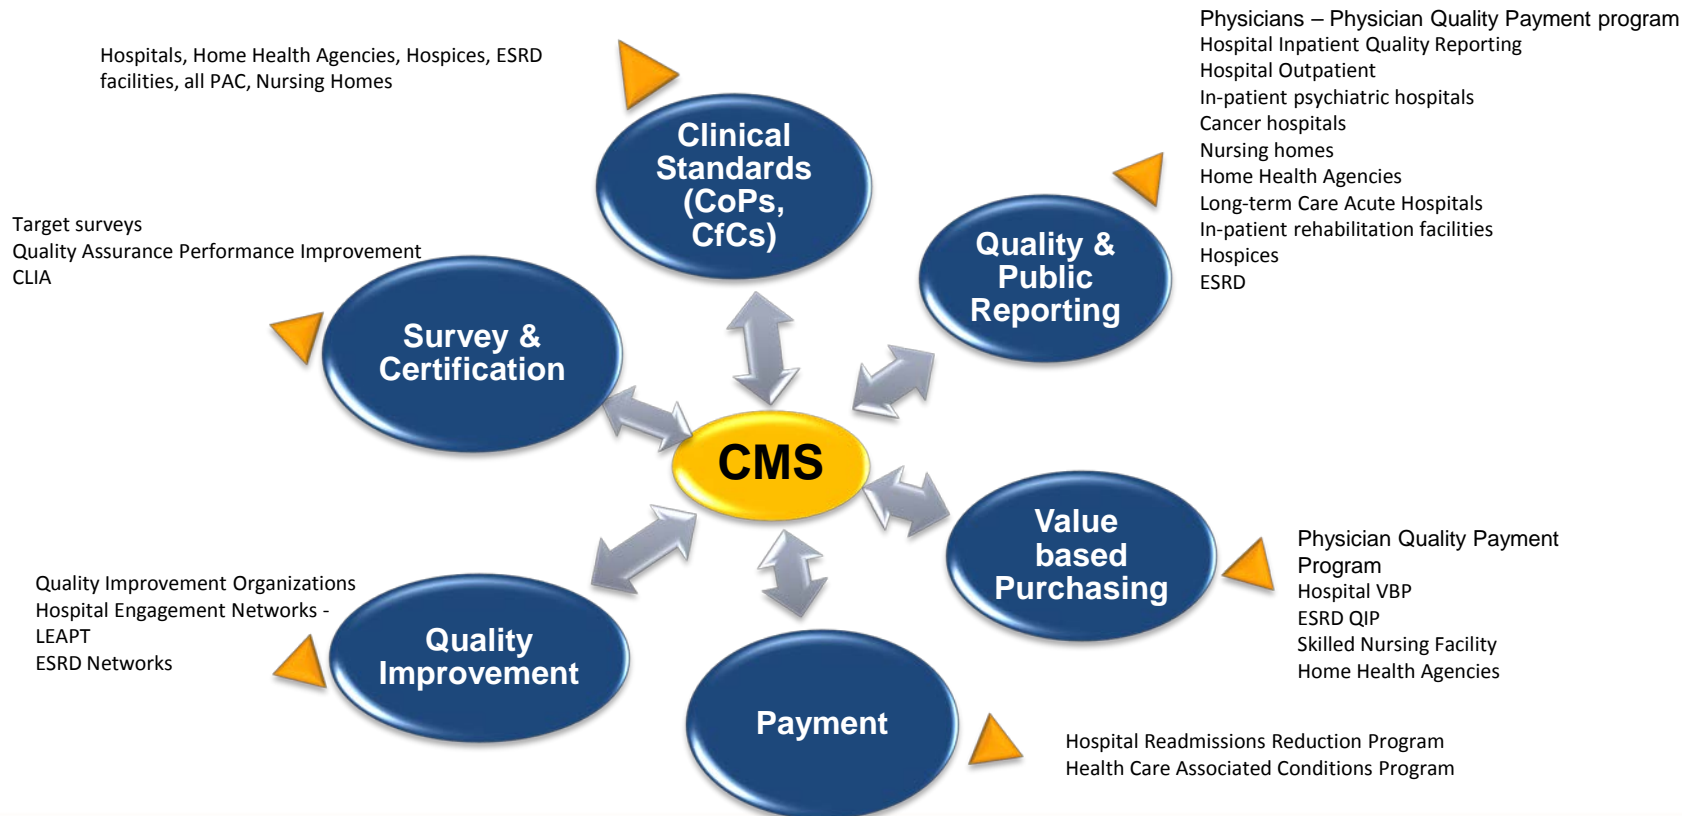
Hospitals, Home Health Agencies, Hospices, ESRD facilities, all PAC, Nursing Homes

Clinical Standards (CoPs, CfCs)

Physicians – Physician Quality Payment program
Hospital Inpatient Quality Reporting
Hospital Outpatient
In-patient psychiatric hospitals
Cancer hospitals
Nursing homes
Home Health Agencies
Long-term Care Acute Hospitals
In-patient rehabilitation facilities
Hospices
ESRD

Quality & Public Reporting

Target surveys
Quality Assurance Performance Improvement
CLIA

Survey & Certification

CMS

Value based Purchasing

Physician Quality Payment Program
Hospital VBP
ESRD QIP
Skilled Nursing Facility
Home Health Agencies

Quality Improvement Organizations
Hospital Engagement Networks - LEAPT
ESRD Networks

Quality Improvement

Payment

Hospital Readmissions Reduction Program
Health Care Associated Conditions Program